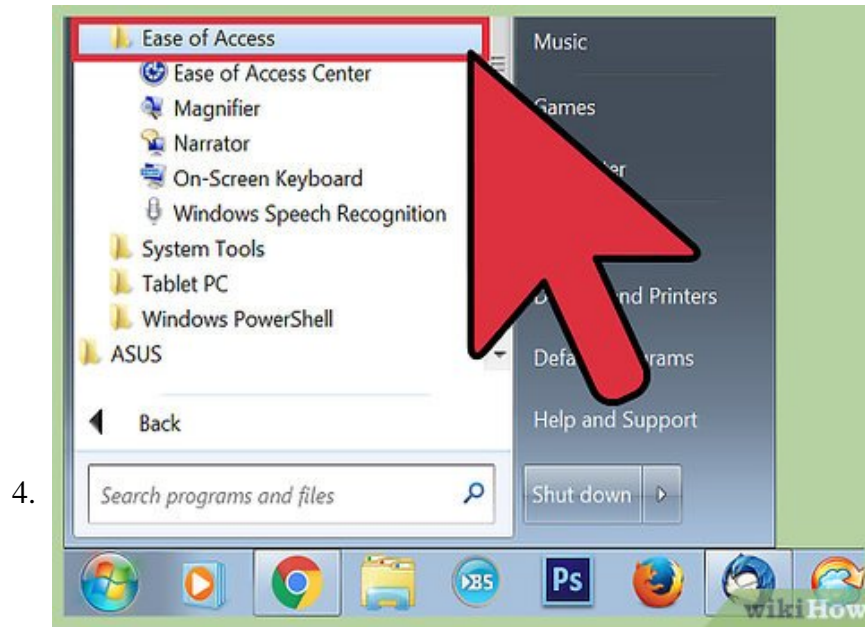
Ease of Access
Ease of Access Center
Magnifier
Narrator
On-Screen Keyboard
Windows Speech Recognition
System Tools
Tablet PC
Windows PowerShell
ASUS
Back
Search programs and files

Music
Games
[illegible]er
D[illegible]nd Printers
Defa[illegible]rams
Help and Support
Shut down

4.

Ps

wikiHow